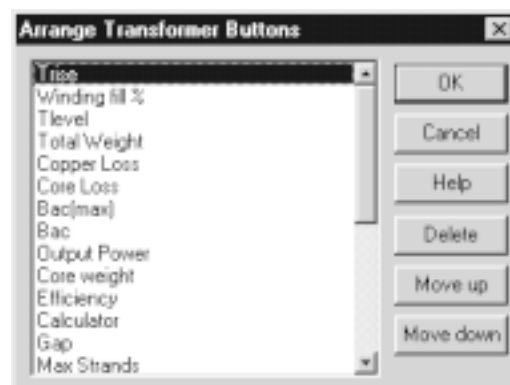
Arrange Transformer Buttons

Trise
Winding fill %
Tlevel
Total Weight
Copper Loss
Core Loss
Bac(max)
Bac
Output Power
Core weight
Efficiency
Calculator
Gap
Max Strands

OK
Cancel
Help
Delete
Move up
Move down